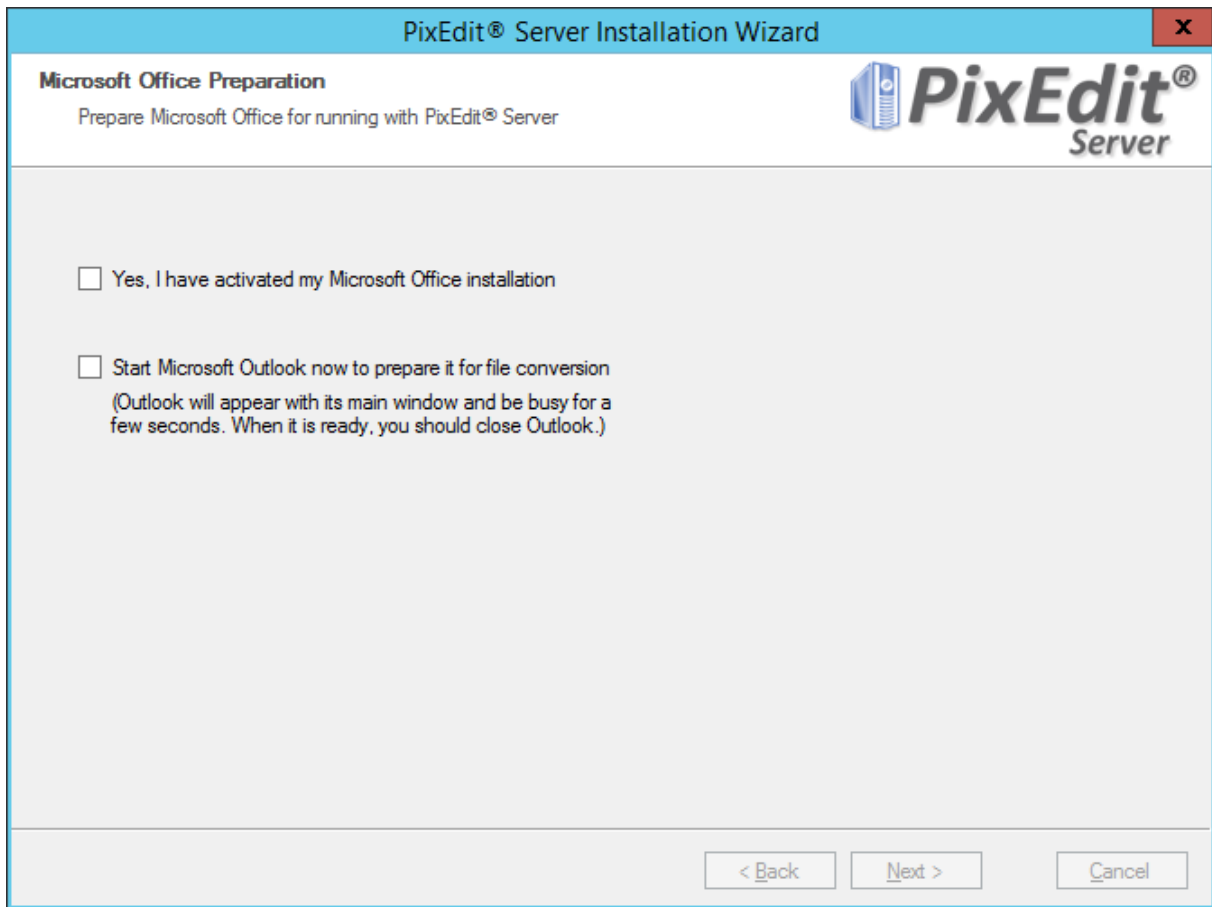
PixEdit® Server Installation Wizard

X

Microsoft Office Preparation

Prepare Microsoft Office for running with PixEdit® Server

PixEdit® Server

Yes, I have activated my Microsoft Office installation

Start Microsoft Outlook now to prepare it for file conversion

(Outlook will appear with its main window and be busy for a few seconds. When it is ready, you should close Outlook.)

< Back

Next >

Cancel